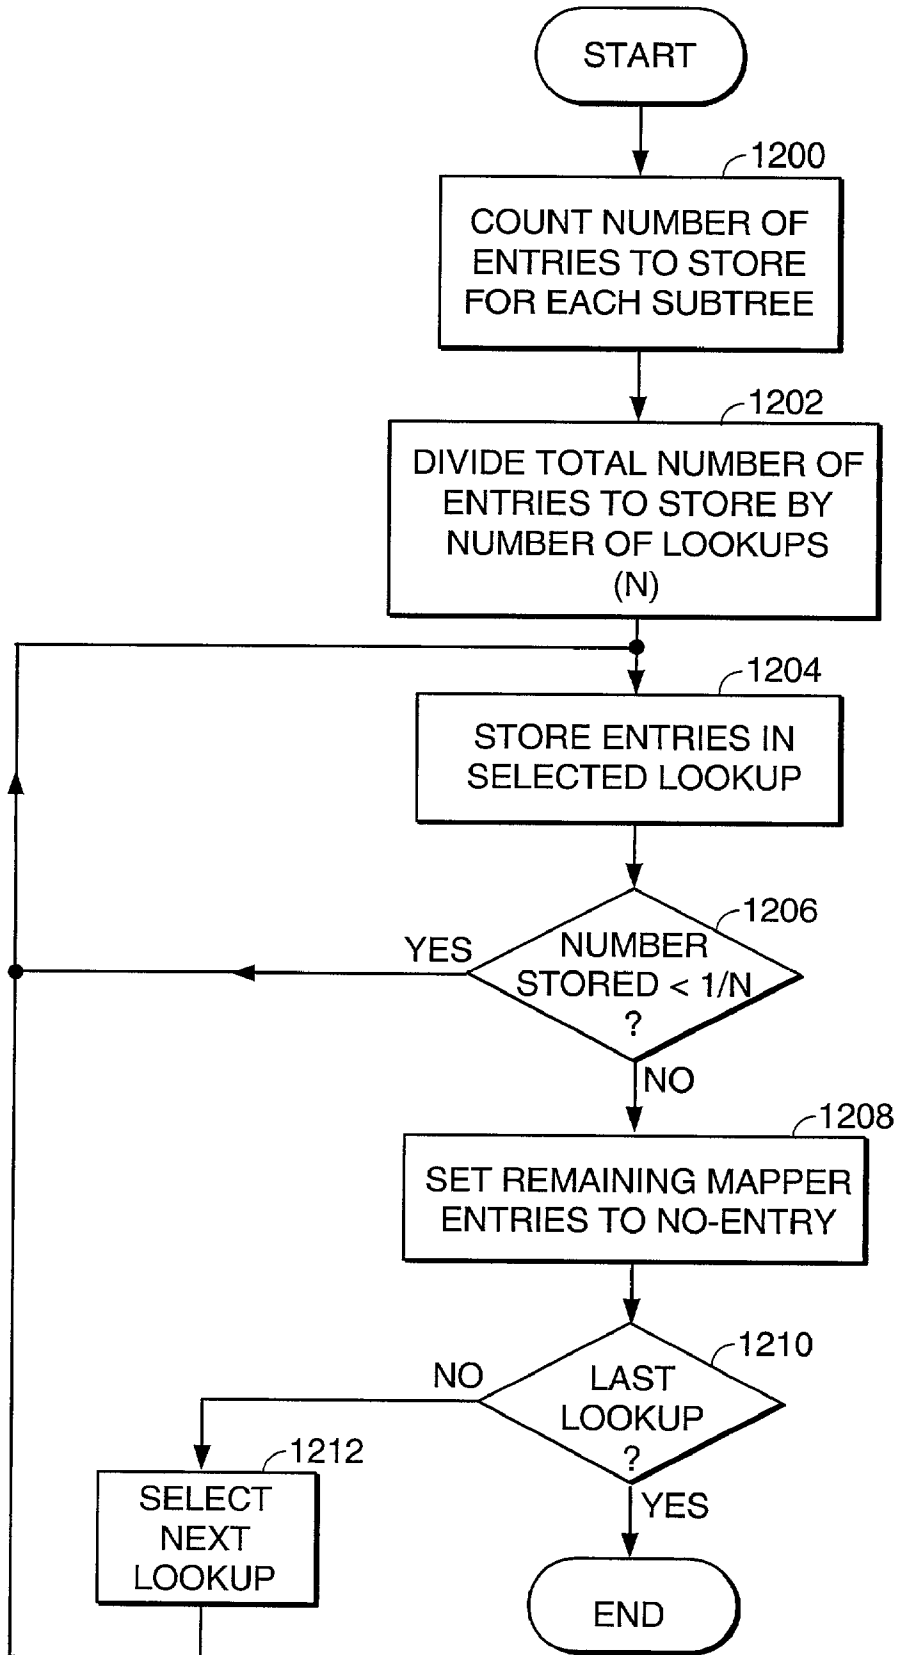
START

1200

COUNT NUMBER OF ENTRIES TO STORE FOR EACH SUBTREE

1202

DIVIDE TOTAL NUMBER OF ENTRIES TO STORE BY NUMBER OF LOOKUPS (N)

1204

STORE ENTRIES IN SELECTED LOOKUP

1206

YES

NUMBER STORED < 1/N ?

NO

1208

SET REMAINING MAPPER ENTRIES TO NO-ENTRY

1210

NO

LAST LOOKUP ?

1212

SELECT NEXT LOOKUP

YES

END